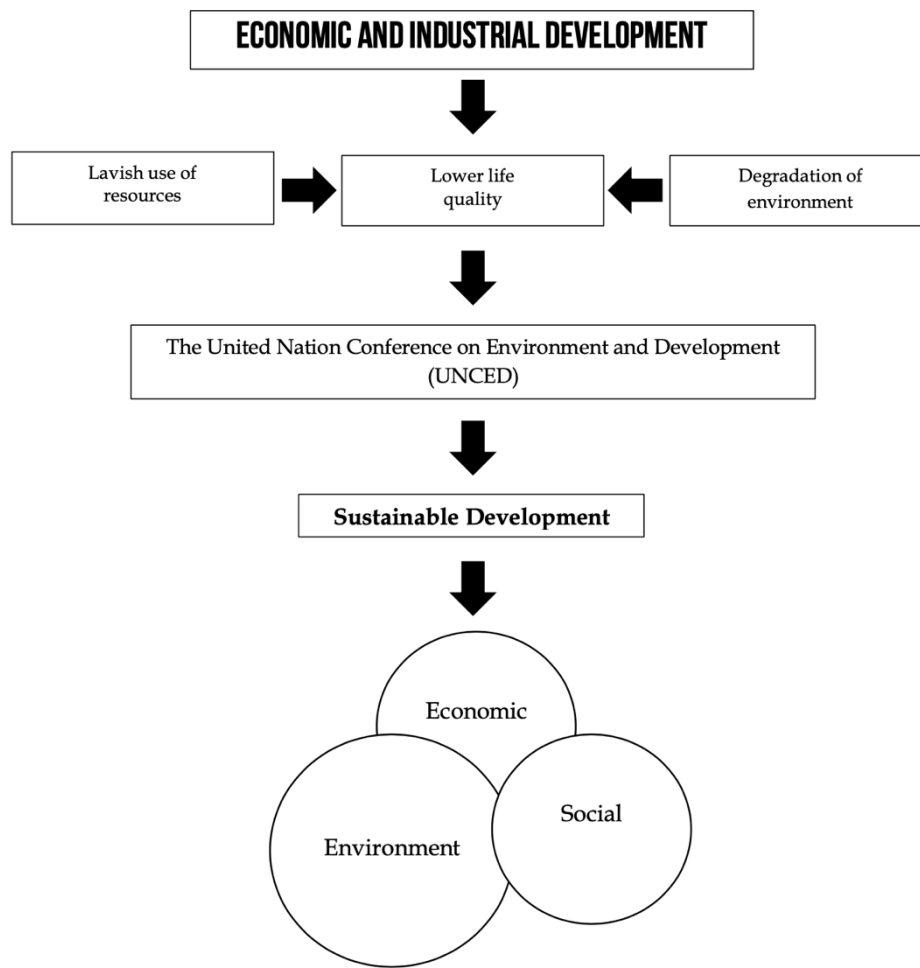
ECONOMIC AND INDUSTRIAL DEVELOPMENT

Lavish use of resources

Lower life quality

Degradation of environment

The United Nation Conference on Environment and Development (UNCED)

Sustainable Development

Economic

Environment

Social